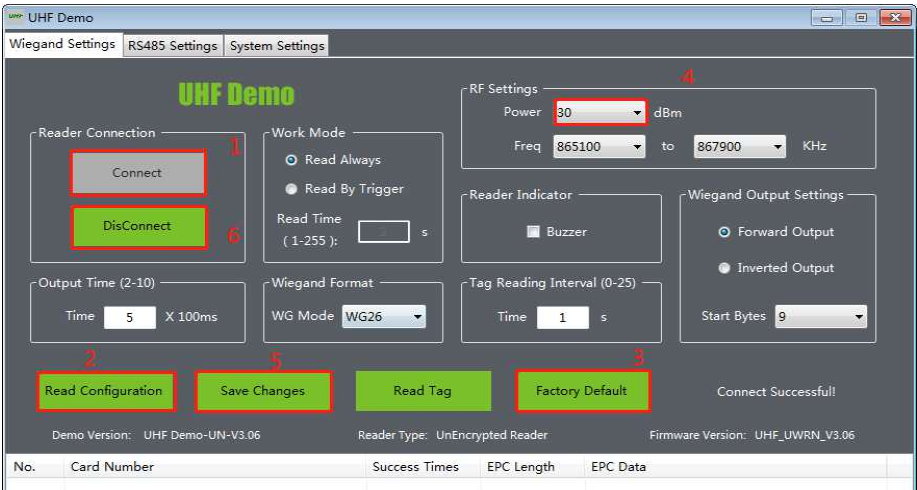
UHF Demo

Wiegand Settings RS485 Settings System Settings

UHF Demo

Reader Connection
Connect
1
DisConnect
6

Work Mode
Read Always
Read By Trigger
Read Time ( 1-255 ): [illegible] s

RF Settings
4
Power 30 dBm
Freq 865100 to 867900 KHz

Reader Indicator
Buzzer

Wiegand Output Settings
Forward Output
Inverted Output
Start Bytes 9

Output Time (2-10)
Time 5 X 100ms

Wiegand Format
WG Mode WG26

Tag Reading Interval (0-25)
Time 1 s

2
Read Configuration
5
Save Changes
Read Tag
3
Factory Default
Connect Successful!

Demo Version: UHF Demo-UN-V3.06 Reader Type: UnEncrypted Reader Firmware Version: UHF_UWRN_V3.06

| No. | Card Number | Success Times | EPC Length | EPC Data |
|---|---|---|---|---|